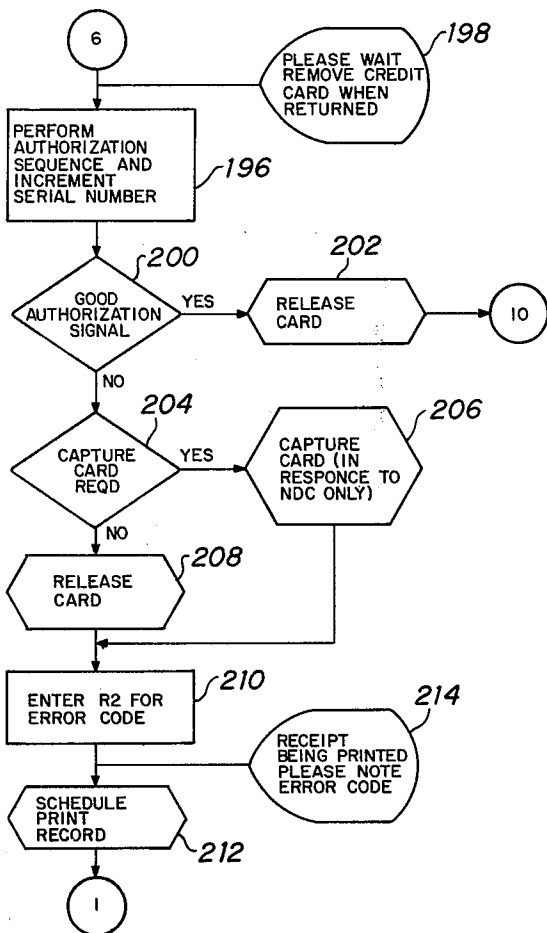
6

198

PLEASE WAIT REMOVE CREDIT CARD WHEN RETURNED

PERFORM AUTHORIZATION SEQUENCE AND INCREMENT SERIAL NUMBER

196

200

GOOD AUTHORIZATION SIGNAL

YES

202

RELEASE CARD

10

NO

204

CAPTURE CARD REQD

YES

206

CAPTURE CARD (IN RESPONCE TO NDC ONLY)

NO

208

RELEASE CARD

ENTER R2 FOR ERROR CODE

210

214

RECEIPT BEING PRINTED PLEASE NOTE ERROR CODE

SCHEDULE PRINT RECORD

212

1